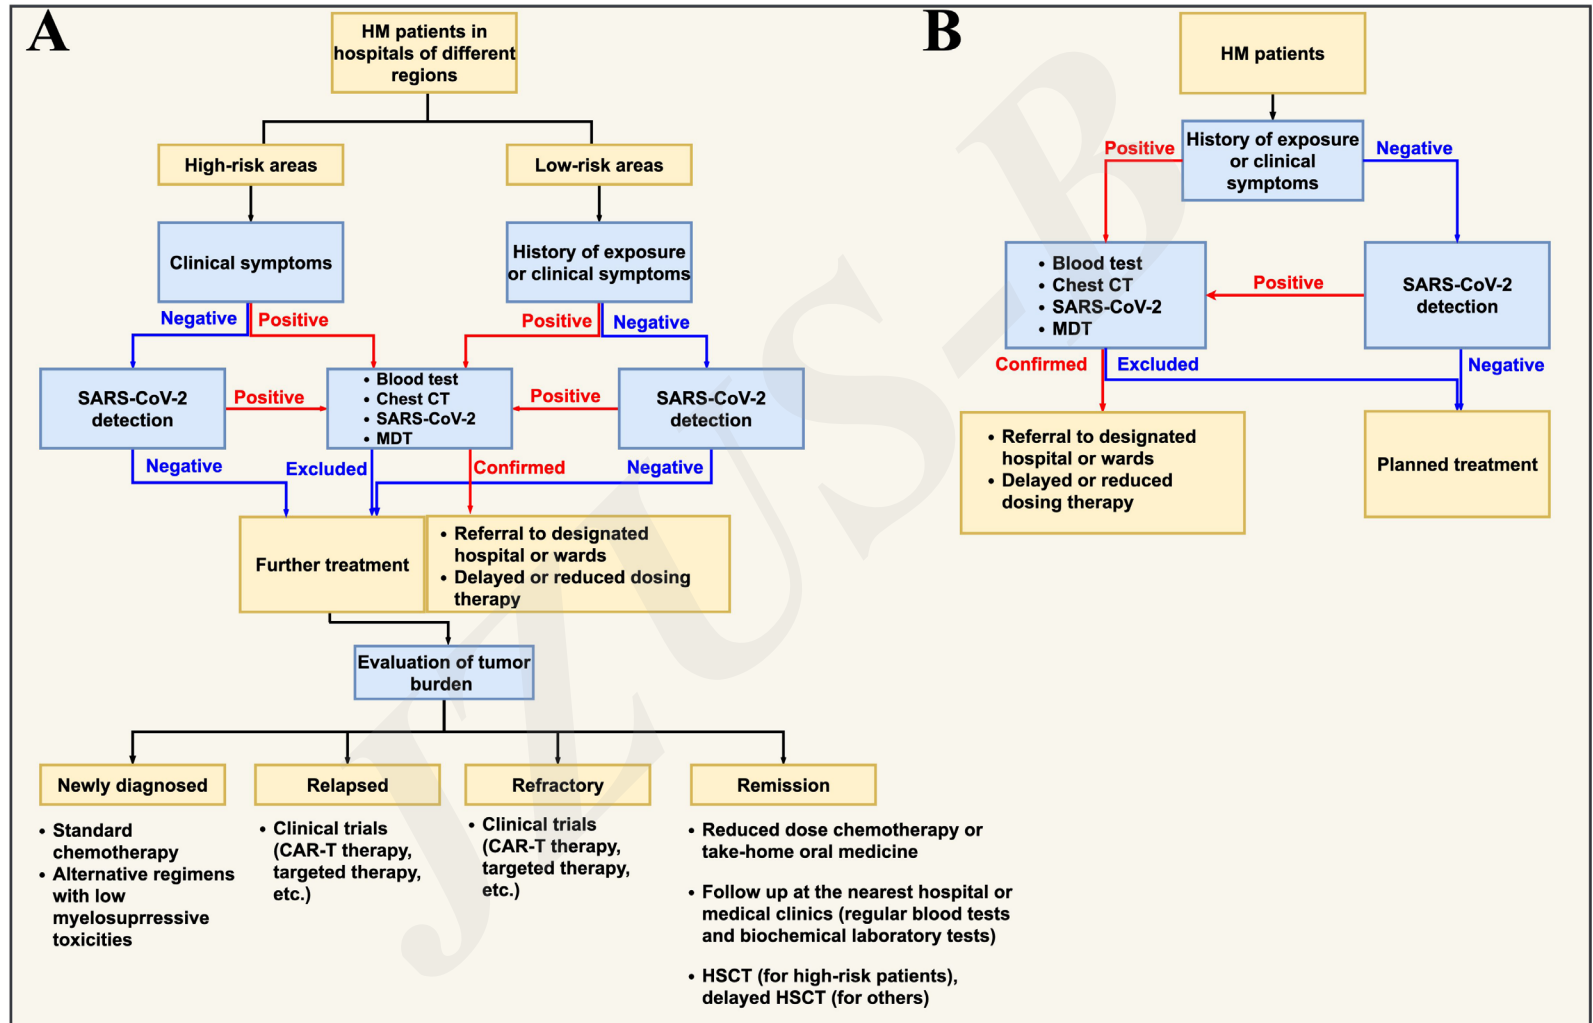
A

HM patients in hospitals of different regions

High-risk areas

Low-risk areas

Clinical symptoms

History of exposure or clinical symptoms

Negative

Positive

Positive

Negative

SARS-CoV-2 detection

Positive

• Blood test
• Chest CT
• SARS-CoV-2
• MDT

Positive

SARS-CoV-2 detection

Negative

Excluded

Confirmed

Negative

Further treatment

• Referral to designated hospital or wards
• Delayed or reduced dosing therapy

Evaluation of tumor burden

Newly diagnosed

Relapsed

Refractory

Remission

• Standard chemotherapy
• Alternative regimens with low myelosuprressive toxicities

• Clinical trials (CAR-T therapy, targeted therapy, etc.)

• Clinical trials (CAR-T therapy, targeted therapy, etc.)

• Reduced dose chemotherapy or take-home oral medicine

• Follow up at the nearest hospital or medical clinics (regular blood tests and biochemical laboratory tests)

• HSCT (for high-risk patients), delayed HSCT (for others)

B

HM patients

History of exposure or clinical symptoms

Positive

Negative

• Blood test
• Chest CT
• SARS-CoV-2
• MDT

Positive

SARS-CoV-2 detection

Confirmed

Excluded

Negative

• Referral to designated hospital or wards
• Delayed or reduced dosing therapy

Planned treatment

JZUS-B